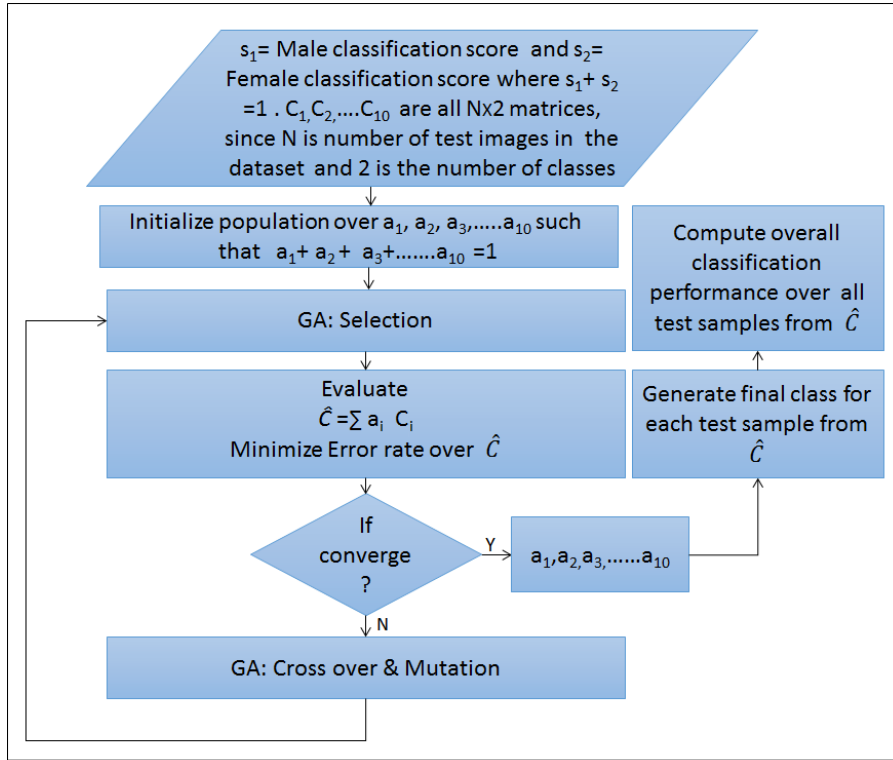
$s_1$= Male classification score and $s_2$= Female classification score where $s_1$+ $s_2$ =1 . $C_1$, $C_2$,....$C_{10}$ are all Nx2 matrices, since N is number of test images in the dataset and 2 is the number of classes

Initialize population over $a_1$, $a_2$, $a_3$,.....$a_{10}$ such that $a_1$+ $a_2$+ $a_3$+.......$a_{10}$ =1

GA: Selection

Evaluate
$\hat{C} = \sum a_i \ C_i$
Minimize Error rate over $\hat{C}$

If converge ?

Y

$a_1$,$a_2$,$a_3$,......$a_{10}$

N

GA: Cross over & Mutation

Generate final class for each test sample from $\hat{C}$

Compute overall classification performance over all test samples from $\hat{C}$